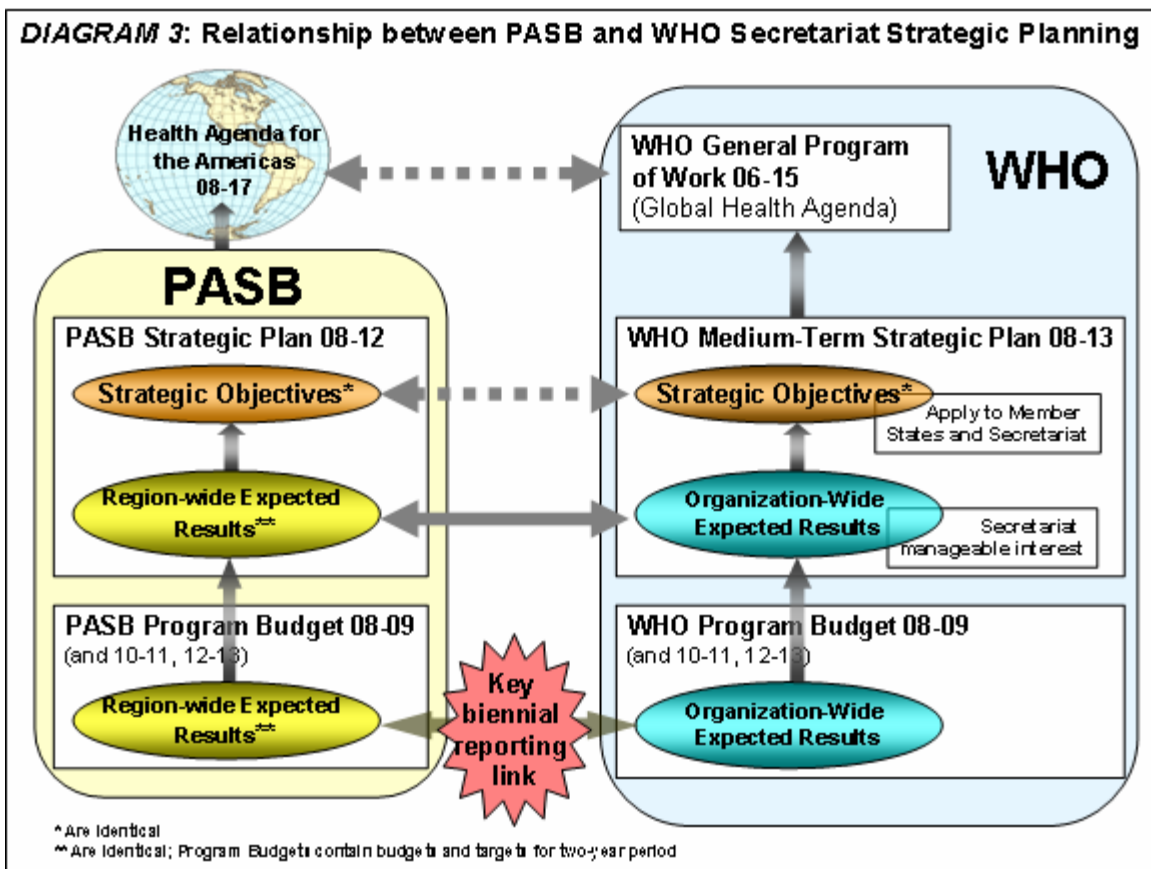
*DIAGRAM 3*: Relationship between PASB and WHO Secretariat Strategic Planning

Health Agenda for the Americas 08-17

WHO General Program of Work 06-15 (Global Health Agenda)

WHO

PASB

PASB Strategic Plan 08-12

Strategic Objectives*

Region-wide Expected Results**

WHO Medium-Term Strategic Plan 08-13

Strategic Objectives*

Apply to Member States and Secretariat

Organization-Wide Expected Results

Secretariat manageable interest

PASB Program Budget 08-09 (and 10-11, 12-13)

Region-wide Expected Results**

Key biennial reporting link

WHO Program Budget 08-09 (and 10-11, 12-13)

Organization-Wide Expected Results

* Are identical
** Are identical; Program Budgets contain budgets and targets for two-year period